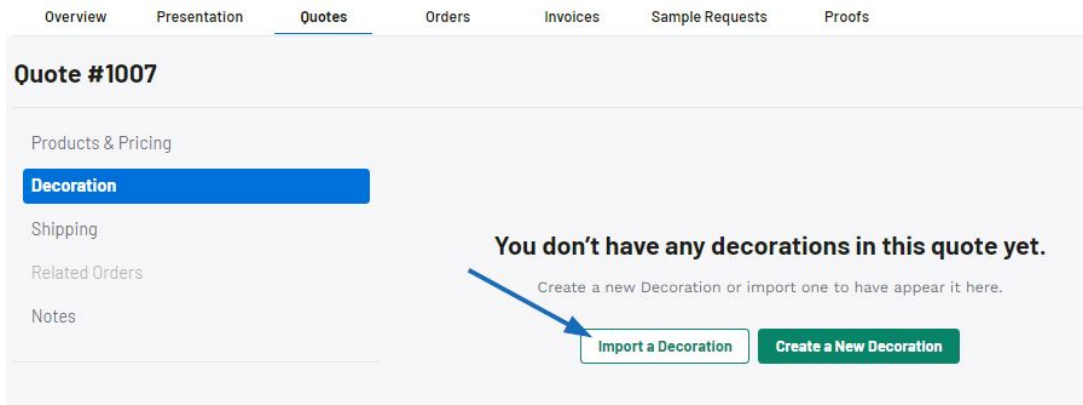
Overview Presentation Quotes Orders Invoices Sample Requests Proofs

Quote #1007

Products & Pricing
Decoration
Shipping
Related Orders
Notes

You don't have any decorations in this quote yet.

Create a new Decoration or import one to have appear it here.

Import a Decoration
Create a New Decoration